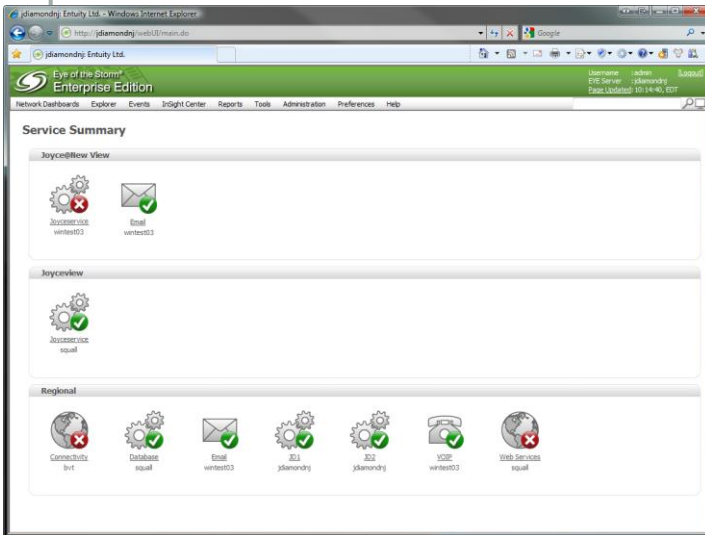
jdiamondnj: Entuity Ltd. - Windows Internet Explorer

http://jdiamondnj/webUI/main.do

Google

jdiamondnj: Entuity Ltd.

Eye of the Storm®
Enterprise Edition

Username :admin [Logout]
EYE Server :jdiamondnj
Page Updated: 10:14:40, EDT

Network Dashboards Explorer Events InSight Center Reports Tools Administration Preferences Help

Service Summary

Joyce@New View

Joyceservice
wintest03

Email
wintest03

Joyceview

Joyceservice
squall

Regional

Connectivity
bvt

Database
squall

Email
wintest03

JD1
jdiamondnj

JD2
jdiamondnj

VOIP
wintest03

Web Services
squall